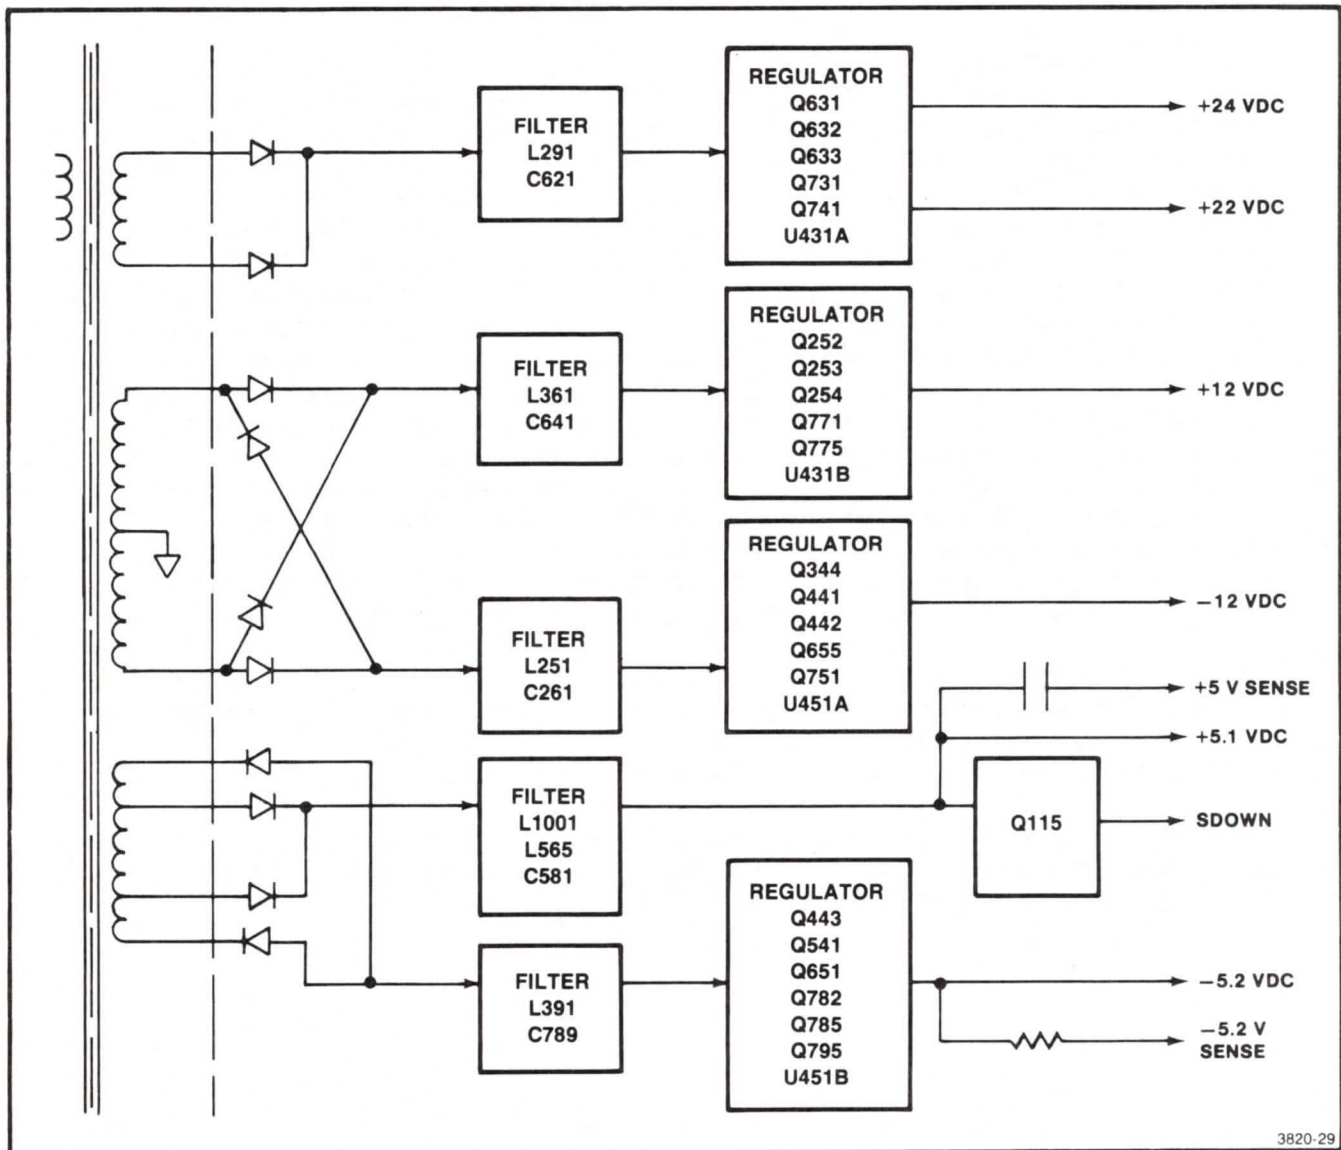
FILTER
L291
C621

REGULATOR
Q631
Q632
Q633
Q731
Q741
U431A

+24 VDC

+22 VDC

FILTER
L361
C641

REGULATOR
Q252
Q253
Q254
Q771
Q775
U431B

+12 VDC

FILTER
L251
C261

REGULATOR
Q344
Q441
Q442
Q655
Q751
U451A

−12 VDC

+5 V SENSE

+5.1 VDC

FILTER
L1001
L565
C581

Q115

SDOWN

FILTER
L391
C789

REGULATOR
Q443
Q541
Q651
Q782
Q785
Q795
U451B

−5.2 VDC

−5.2 V SENSE

3820-29